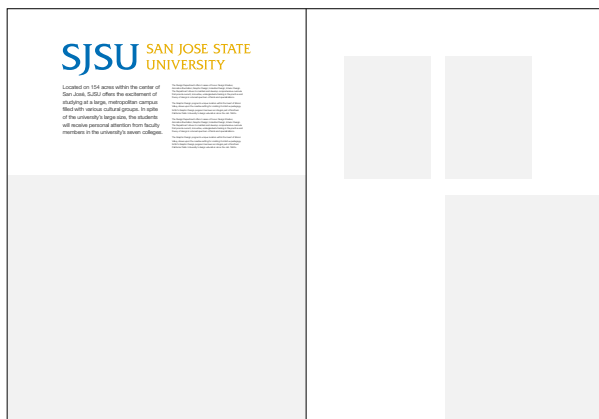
SJSU SAN JOSE STATE UNIVERSITY

Located on 154 acres within the center of San José, SJSU offers the excitement of studying at a large, metropolitan campus filled with various cultural groups. In spite of the university's large size, the students will receive personal attention from faculty members in the university's seven colleges.

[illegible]

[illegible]

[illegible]

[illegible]